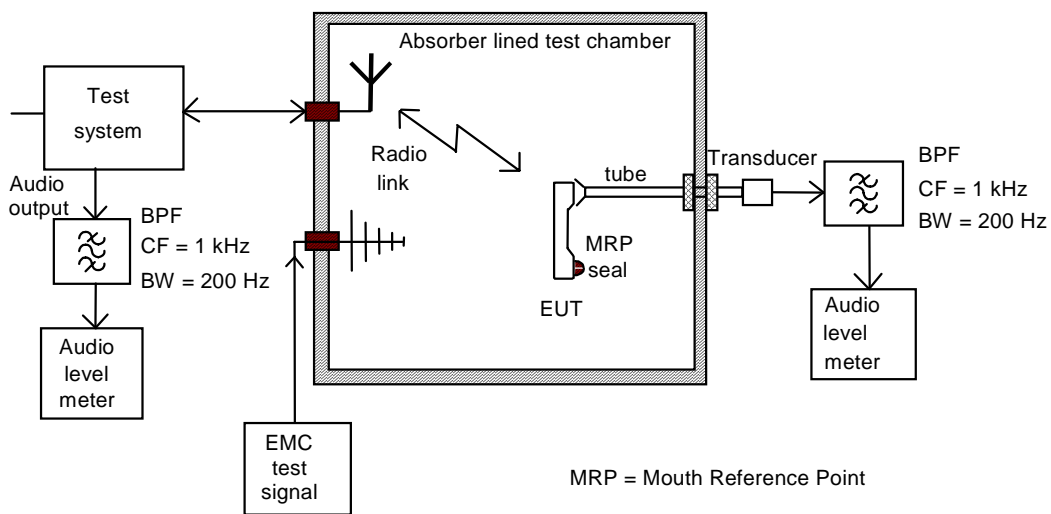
Absorber lined test chamber

Test system

Audio output

BPF
CF = 1 kHz
BW = 200 Hz

Audio level meter

Radio link

tube

Transducer

BPF
CF = 1 kHz
BW = 200 Hz

MRP seal

EUT

Audio level meter

EMC test signal

MRP = Mouth Reference Point